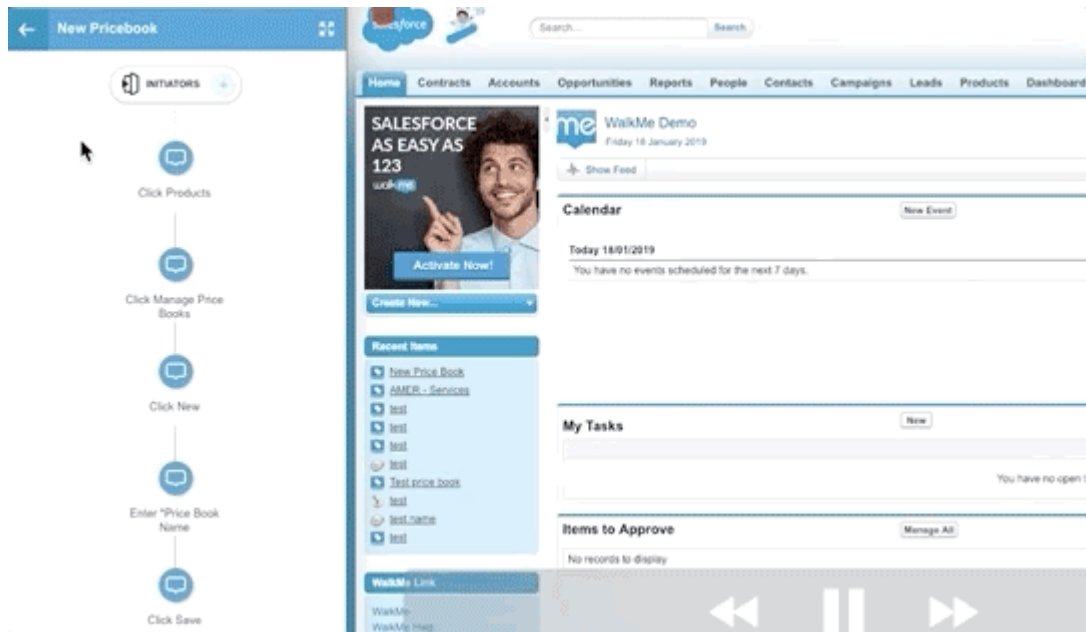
New Pricebook

INITIATORS

Click Products

Click Manage Price Books

Click New

Enter *Price Book Name

Click Save

salesforce

Search...
Search

Home
Contracts
Accounts
Opportunities
Reports
People
Contacts
Campaigns
Leads
Products
Dashboard

SALESFORCE AS EASY AS 123
walkme
Activate Now!

Create New...

Recent Items
New Price Book
AMER - Services
test
test
test
test
Test price book
test
test name
test

WalkMe Link
WalkMe
WalkMe Help

WalkMe Demo
Friday 18 January 2019

Show Feed

Calendar
New Event
Today 18/01/2019
You have no events scheduled for the next 7 days.

My Tasks
New
You have no open t

Items to Approve
Manage All
No records to display